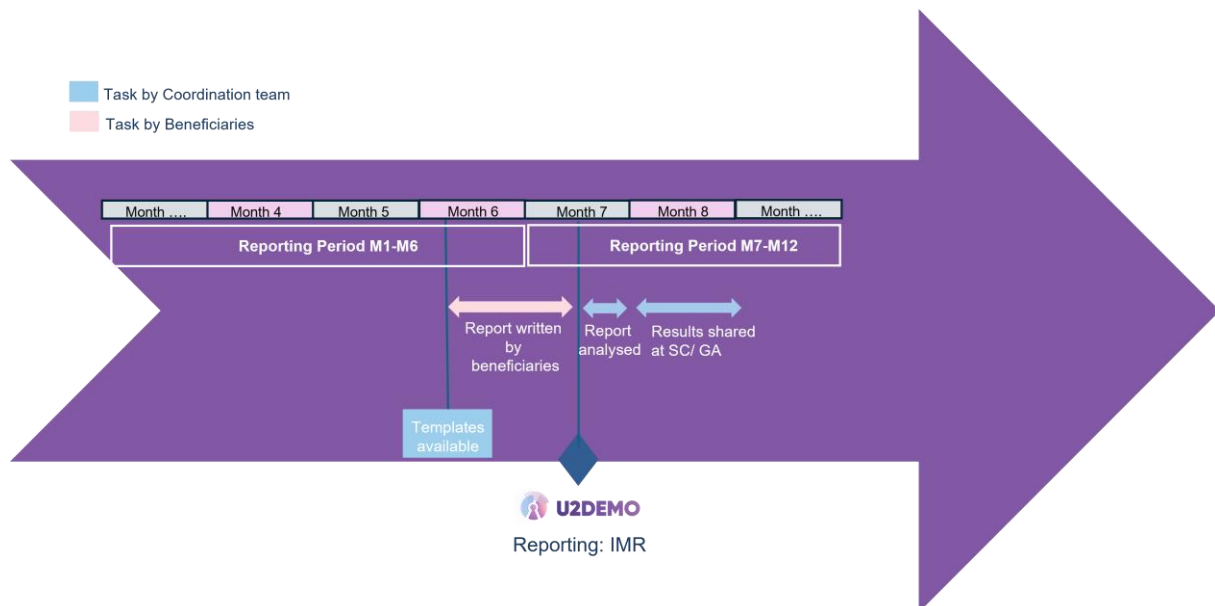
Task by Coordination team
Task by Beneficiaries

| Month …. | Month 4 | Month 5 | Month 6 | Month 7 | Month 8 | Month …. |
|---|---|---|---|---|---|---|

Reporting Period M1-M6

Reporting Period M7-M12

Report written by beneficiaries

Report analysed

Results shared at SC/ GA

Templates available

U2DEMO

Reporting: IMR